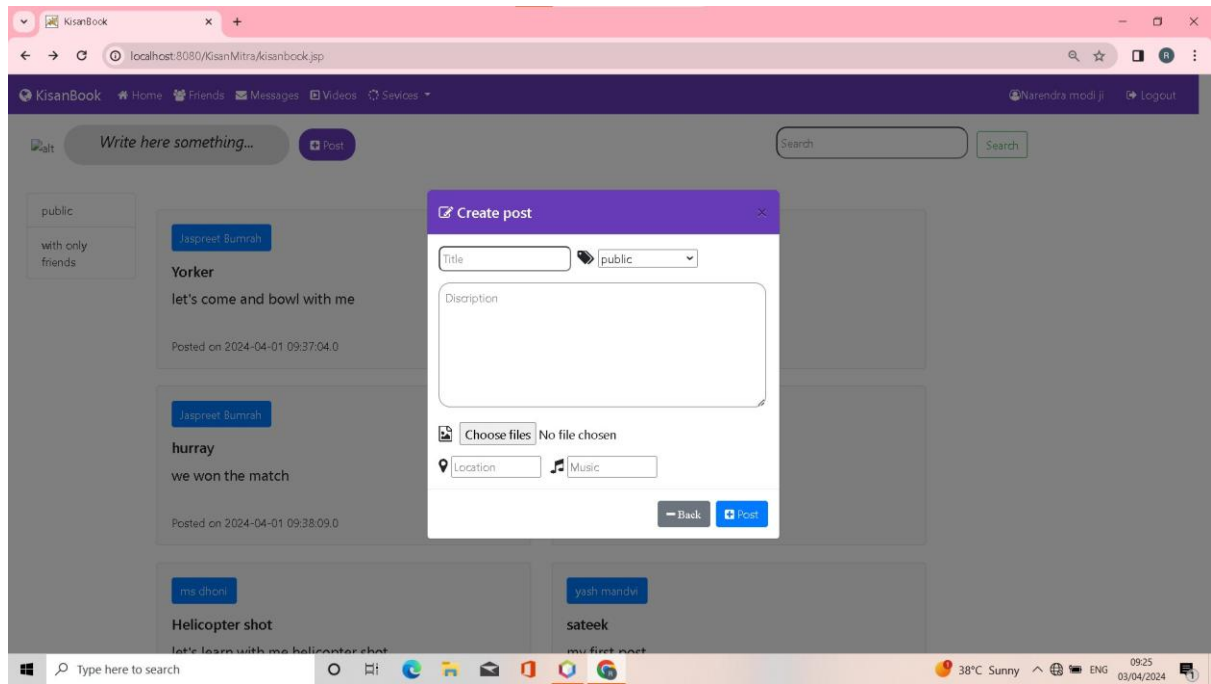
KisanBook
localhost:8080/KisanMitra/kisanbook.jsp

KisanBook Home Friends Messages Videos Sevices
Narendra modi ji Logout

alt Write here something... Post
Search Search

public
with only friends

Jaspreet Bumrah
Yorker
let's come and bowl with me
Posted on 2024-04-01 09:37:04.0

Jaspreet Bumrah
hurray
we won the match
Posted on 2024-04-01 09:38:09.0

ms dhoni
Helicopter shot
let's learn with me helicopter shot

yash mandvi
sateek
my first post

Create post
Title
public
Discription
Choose files No file chosen
Location
Music
Back Post

Type here to search
38°C Sunny ENG 09:25 03/04/2024